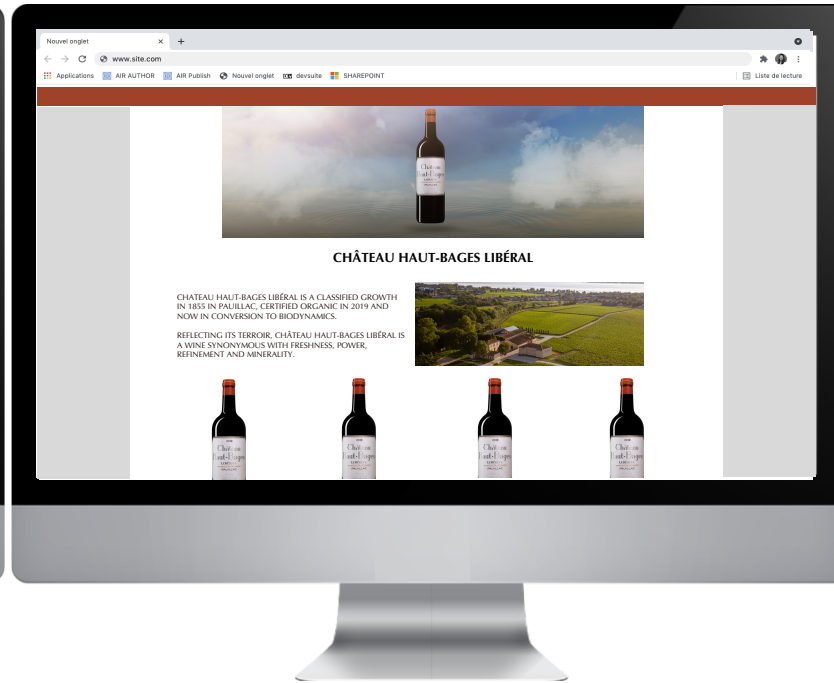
Nouvel onglet ×
www.site.com
Applications AIR AUTHOR AIR Publish Nouvel onglet devsuite SHAREPOINT
Liste de lecture

Château Haut-Bages

CHÂTEAU HAUT-BAGES LIBÉRAL

CHATEAU HAUT-BAGES LIBÉRAL IS A CLASSIFIED GROWTH IN 1855 IN PAUILLAC, CERTIFIED ORGANIC IN 2019 AND NOW IN CONVERSION TO BIODYNAMICS.

REFLECTING ITS TERROIR, CHÂTEAU HAUT-BAGES LIBÉRAL IS A WINE SYNONYMOUS WITH FRESHNESS, POWER, REFINEMENT AND MINERALITY.

Château Haut-Bages
Château Haut-Bages
Château Haut-Bages
Château Haut-Bages